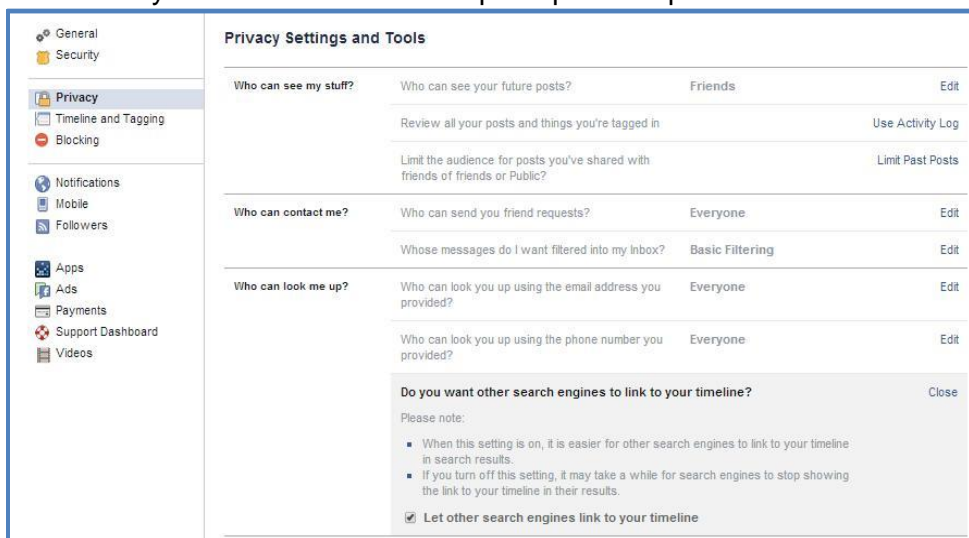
General
Security

Privacy
Timeline and Tagging
Blocking

Notifications
Mobile
Followers

Apps
Ads
Payments
Support Dashboard
Videos

Privacy Settings and Tools

| | | | |
|---|---|---|---|
| Who can see my stuff? | Who can see your future posts? | Friends | Edit |
| | Review all your posts and things you're tagged in | | Use Activity Log |
| | Limit the audience for posts you've shared with friends of friends or Public? | | Limit Past Posts |
| Who can contact me? | Who can send you friend requests? | Everyone | Edit |
| | Whose messages do I want filtered into my Inbox? | Basic Filtering | Edit |
| Who can look me up? | Who can look you up using the email address you provided? | Everyone | Edit |
| | Who can look you up using the phone number you provided? | Everyone | Edit |

Do you want other search engines to link to your timeline?
Close

Please note:

- When this setting is on, it is easier for other search engines to link to your timeline in search results.
- If you turn off this setting, it may take a while for search engines to stop showing the link to your timeline in their results.

Let other search engines link to your timeline